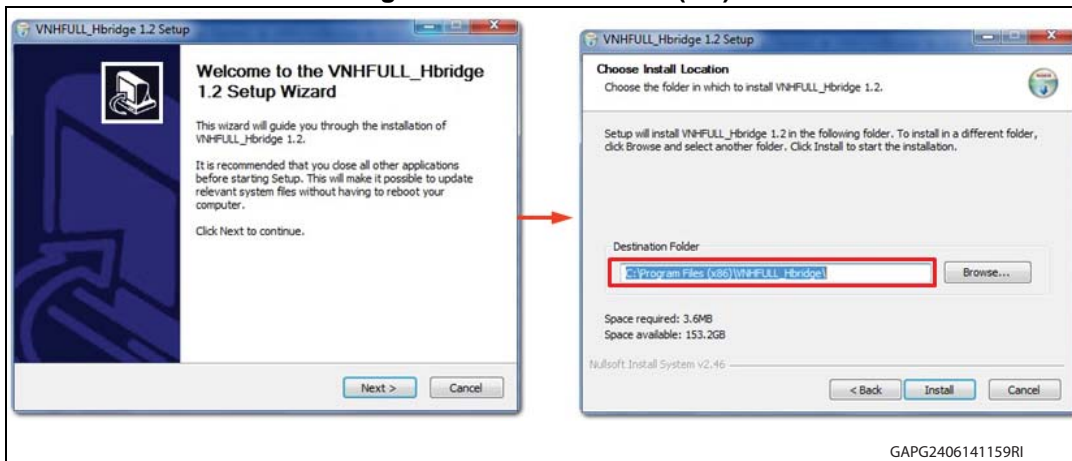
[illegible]

VNHFULL_Hbridge 1.2 Setup

Welcome to the VNHFULL_Hbridge 1.2 Setup Wizard

This wizard will guide you through the installation of VNHFULL_Hbridge 1.2.

It is recommended that you close all other applications before starting Setup. This will make it possible to update relevant system files without having to reboot your computer.

Click Next to continue.

Next >

Cancel

VNHFULL_Hbridge 1.2 Setup

Choose Install Location

Choose the folder in which to install VNHFULL_Hbridge 1.2.

Setup will install VNHFULL_Hbridge 1.2 in the following folder. To install in a different folder, click Browse and select another folder. Click Install to start the installation.

Destination Folder

C:\Program Files (x86)\VNHFULL_Hbridge\

Browse...

Space required: 3.6MB

Space available: 153.2GB

Nullsoft Install System v2.46

< Back

Install

Cancel

GAPG2406141159RI